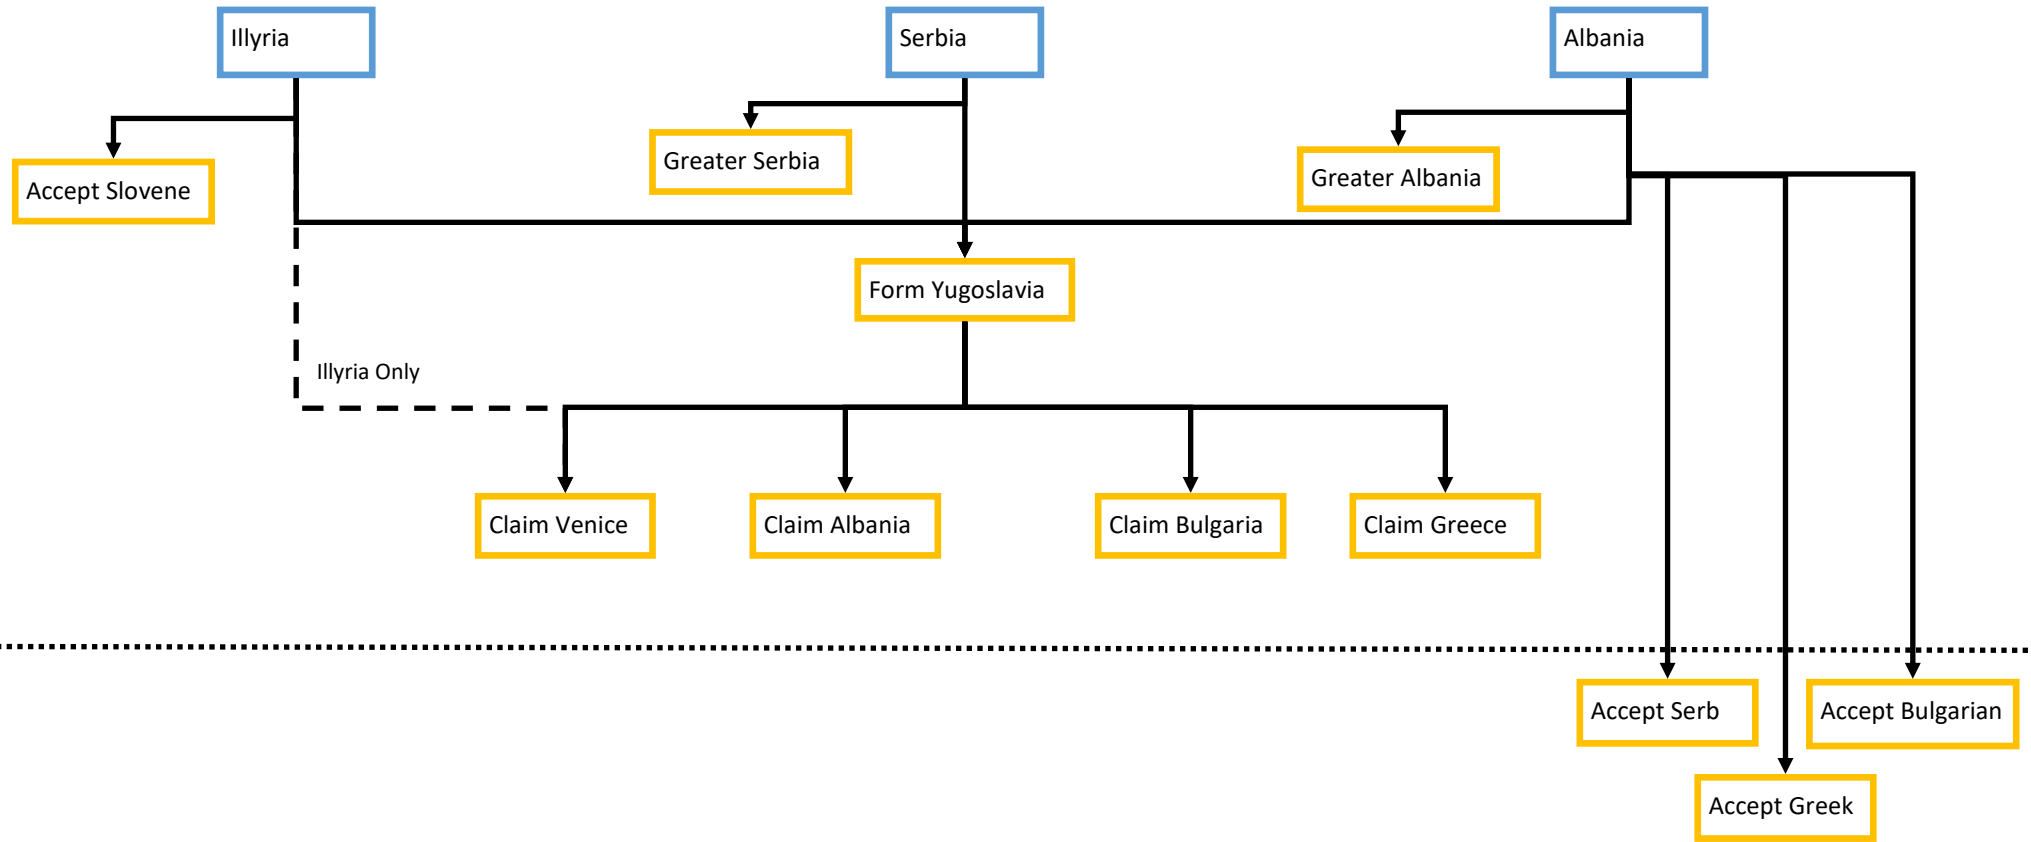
Illyria

Serbia

Albania

Accept Slovene

Greater Serbia

Greater Albania

Form Yugoslavia

Illyria Only

Claim Venice

Claim Albania

Claim Bulgaria

Claim Greece

Accept Serb

Accept Bulgarian

Accept Greek